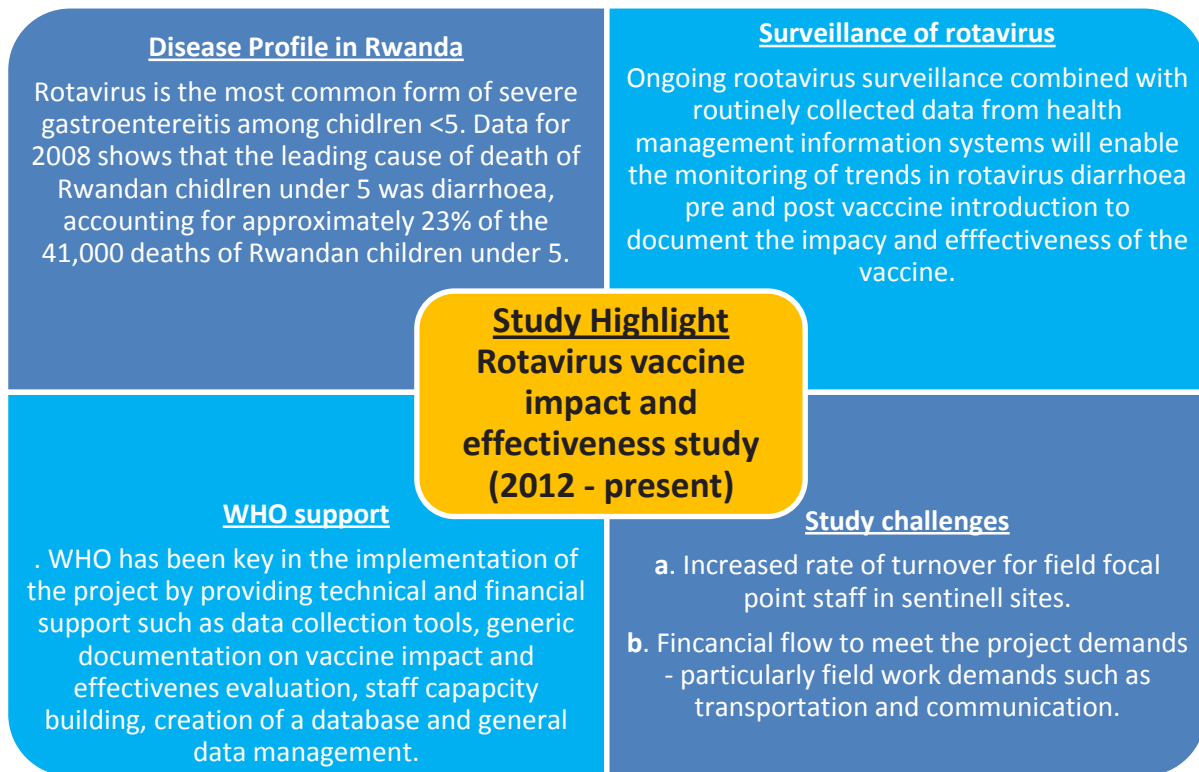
Disease Profile in Rwanda

Rotavirus is the most common form of severe gastroentereitis among chidlren <5. Data for 2008 shows that the leading cause of death of Rwandan chidlren under 5 was diarrhoea, accounting for approximately 23% of the 41,000 deaths of Rwandan children under 5.

Surveillance of rotavirus

Ongoing rootavirus surveillance combined with routinely collected data from health management information systems will enable the monitoring of trends in rotavirus diarrhoea pre and post vacccine introduction to document the impacy and efffectiveness of the vaccine.

Study Highlight
Rotavirus vaccine impact and effectiveness study (2012 - present)

WHO support

. WHO has been key in the implementation of the project by providing technical and financial support such as data collection tools, generic documentation on vaccine impact and effectivenes evaluation, staff capapcity building, creation of a database and general data management.

Study challenges

a. Increased rate of turnover for field focal point staff in sentinell sites.

b. Fincancial flow to meet the project demands - particularly field work demands such as transportation and communication.